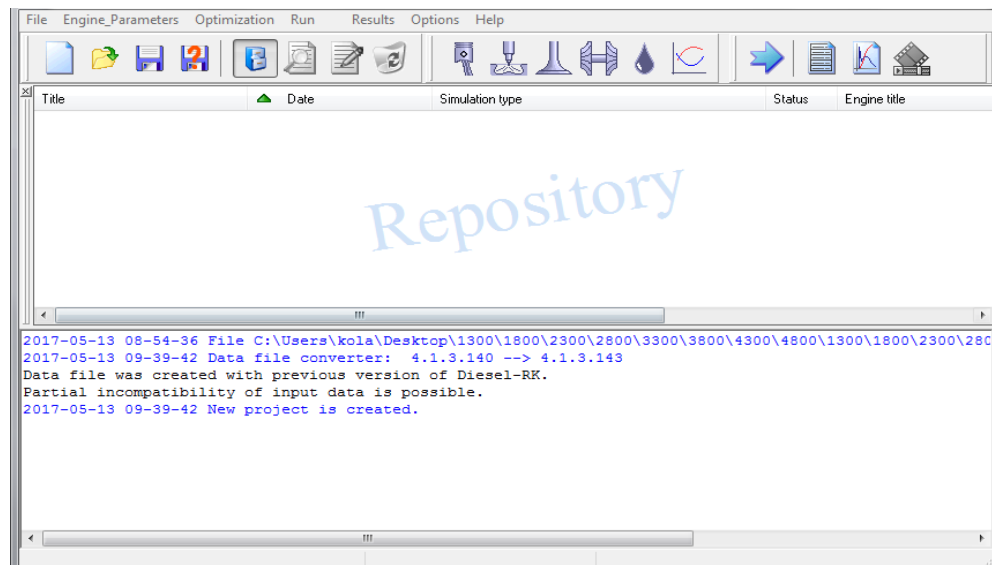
File Engine_Parameters Optimization Run Results Options Help

| Title | Date | Simulation type | Status | Engine title |
|---|---|---|---|---|

Repository

2017-05-13 08-54-36 File C:\Users\kola\Desktop\1300\1800\2300\2800\3300\3800\4300\4800\1300\1800\2300\280
2017-05-13 09-39-42 Data file converter: 4.1.3.140 --> 4.1.3.143
Data file was created with previous version of Diesel-RK.
Partial incompatibility of input data is possible.
2017-05-13 09-39-42 New project is created.